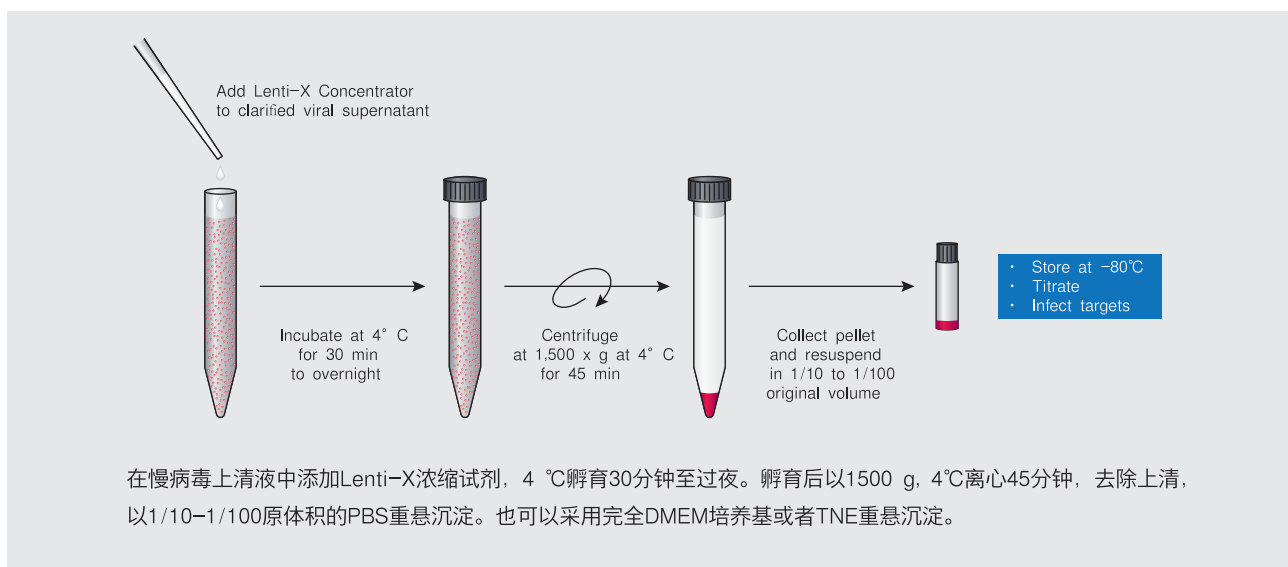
Add Lenti-X Concentrator to clarified viral supernatant

Incubate at 4° C for 30 min to overnight

Centrifuge at 1,500 x g at 4° C for 45 min

Collect pellet and resuspend in 1/10 to 1/100 original volume

• Store at –80℃
• Titrate
• Infect targets

在慢病毒上清液中添加Lenti-X浓缩试剂，4 ℃孵育30分钟至过夜。孵育后以1500 g，4℃离心45分钟，去除上清，以1/10-1/100原体积的PBS重悬沉淀。也可以采用完全DMEM培养基或者TNE重悬沉淀。